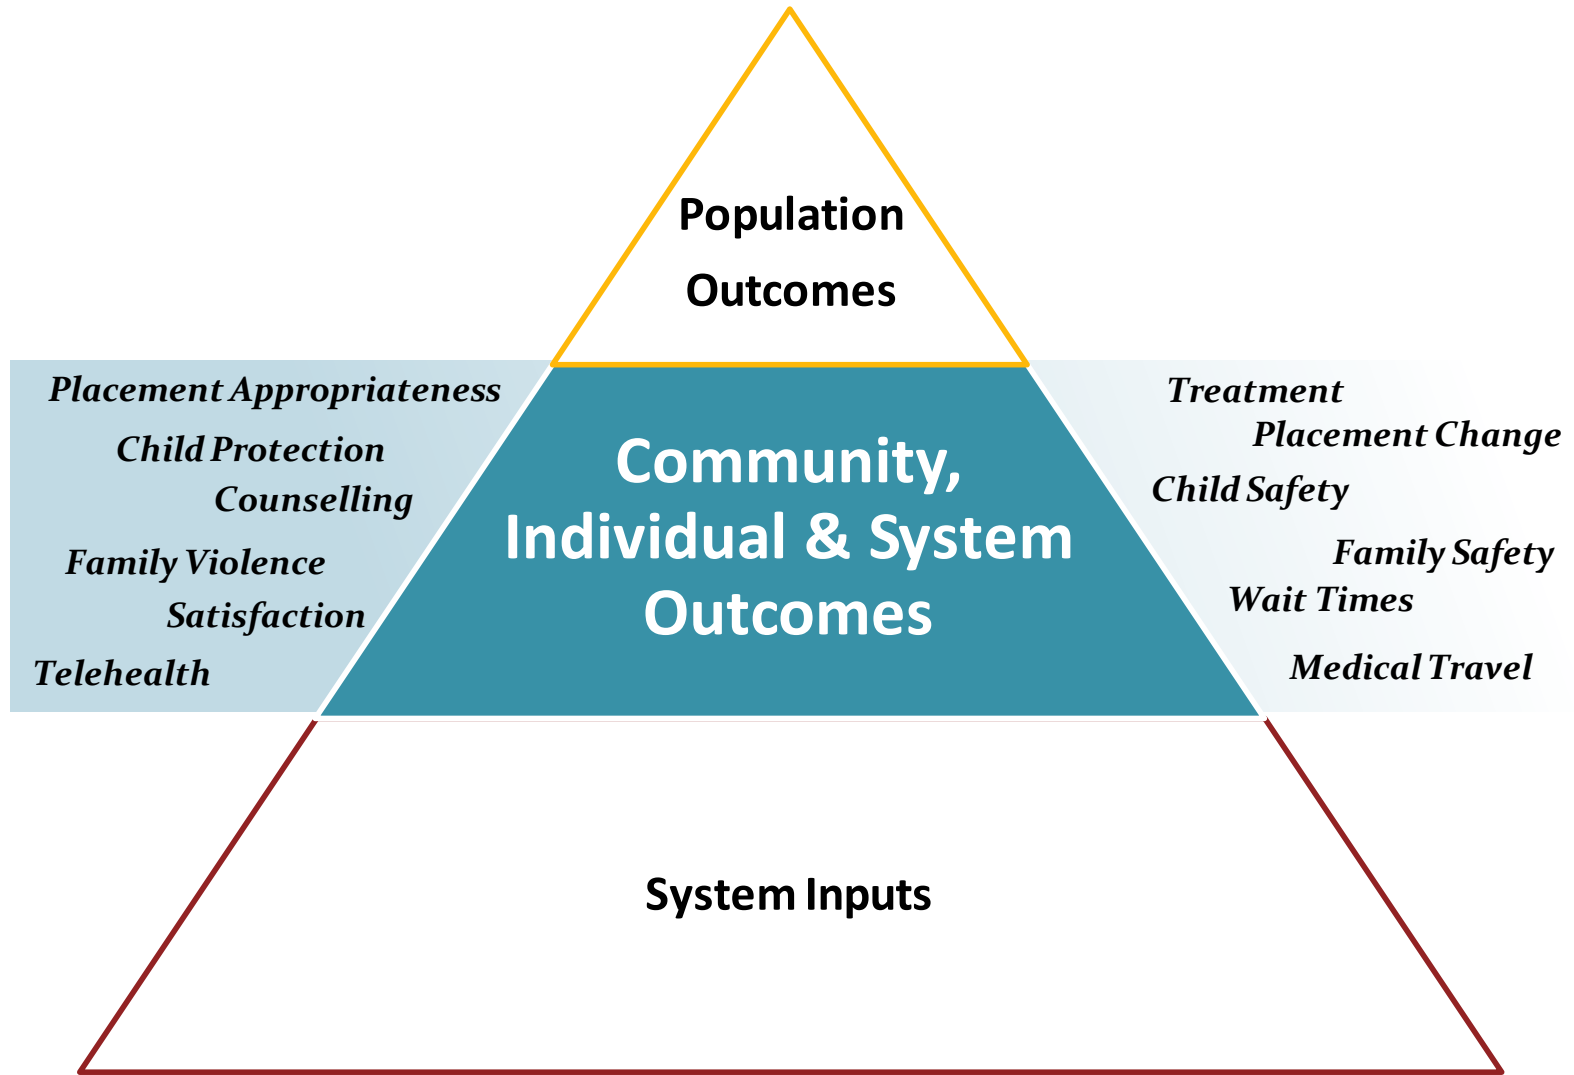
Population Outcomes

Placement Appropriateness
Child Protection
Counselling
Family Violence
Satisfaction
Telehealth

Community, Individual & System Outcomes

Treatment
Placement Change
Child Safety
Family Safety
Wait Times
Medical Travel

System Inputs